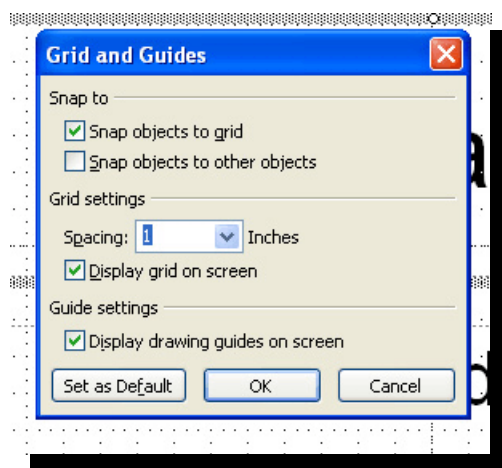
Grid and Guides

Snap to

Snap objects to grid

Snap objects to other objects

Grid settings

Spacing: 1 Inches

Display grid on screen

Guide settings

Display drawing guides on screen

Set as Default

OK

Cancel